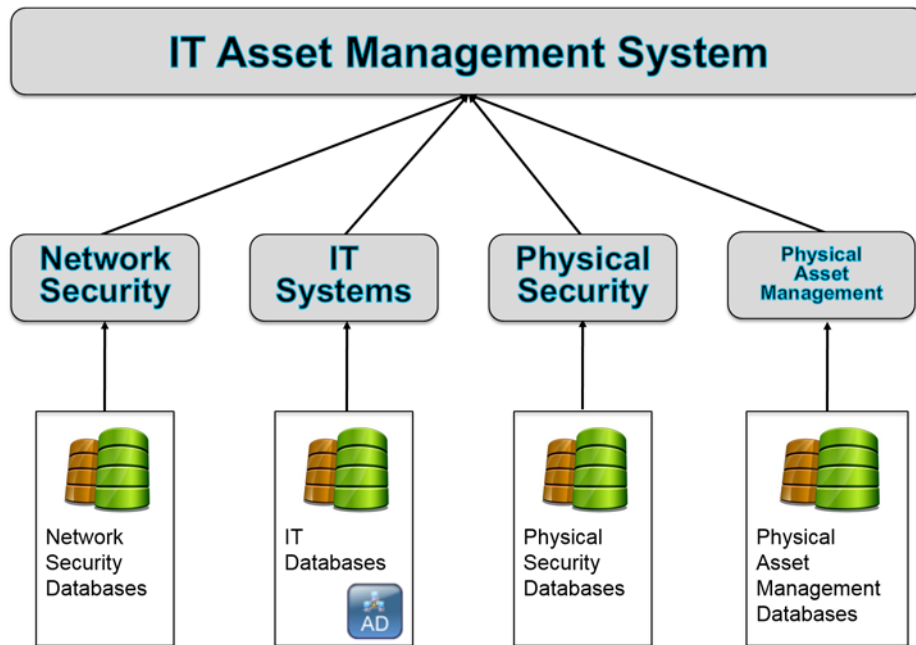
IT Asset Management System

Network Security

IT Systems

Physical Security

Physical Asset Management

Network Security Databases

IT Databases

AD

Physical Security Databases

Physical Asset Management Databases